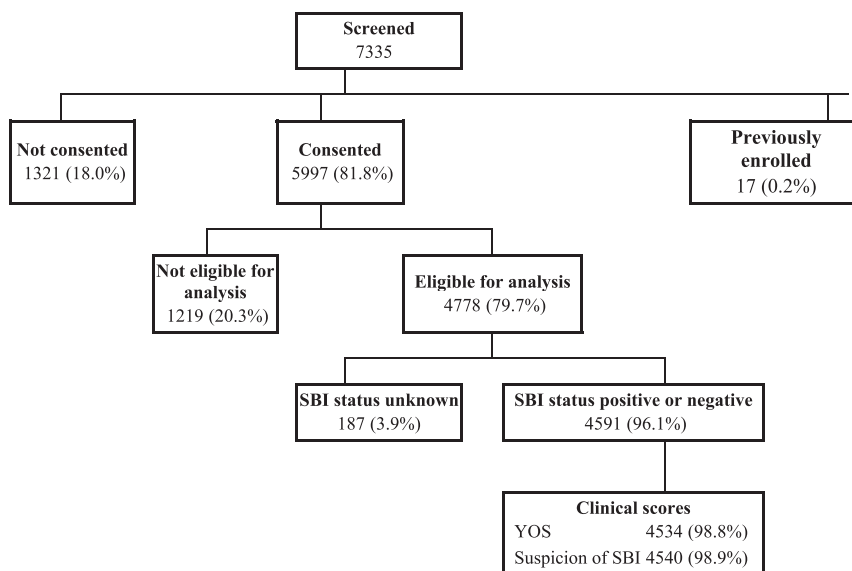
Screened
7335

Not consented
1321 (18.0%)

Consented
5997 (81.8%)

Previously enrolled
17 (0.2%)

Not eligible for analysis
1219 (20.3%)

Eligible for analysis
4778 (79.7%)

SBI status unknown
187 (3.9%)

SBI status positive or negative
4591 (96.1%)

Clinical scores
YOS 4534 (98.8%)
Suspicion of SBI 4540 (98.9%)